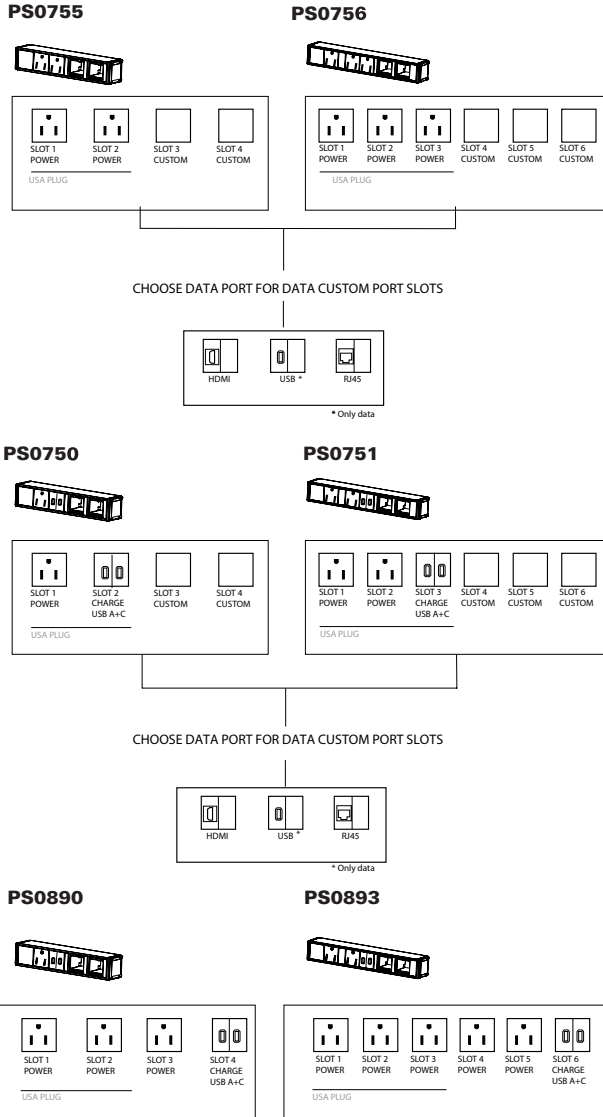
PS0755

SLOT 1 POWER
SLOT 2 POWER
SLOT 3 CUSTOM
SLOT 4 CUSTOM
USA PLUG

PS0756

SLOT 1 POWER
SLOT 2 POWER
SLOT 3 POWER
SLOT 4 CUSTOM
SLOT 5 CUSTOM
SLOT 6 CUSTOM
USA PLUG

CHOOSE DATA PORT FOR DATA CUSTOM PORT SLOTS

HDMI
USB *
RJ45

* Only data

PS0750

SLOT 1 POWER
SLOT 2 CHARGE USB A+C
SLOT 3 CUSTOM
SLOT 4 CUSTOM
USA PLUG

PS0751

SLOT 1 POWER
SLOT 2 POWER
SLOT 3 CHARGE USB A+C
SLOT 4 CUSTOM
SLOT 5 CUSTOM
SLOT 6 CUSTOM
USA PLUG

CHOOSE DATA PORT FOR DATA CUSTOM PORT SLOTS

HDMI
USB *
RJ45

* Only data

PS0890

SLOT 1 POWER
SLOT 2 POWER
SLOT 3 POWER
SLOT 4 CHARGE USB A+C
USA PLUG

PS0893

SLOT 1 POWER
SLOT 2 POWER
SLOT 3 POWER
SLOT 4 POWER
SLOT 5 POWER
SLOT 6 CHARGE USB A+C
USA PLUG